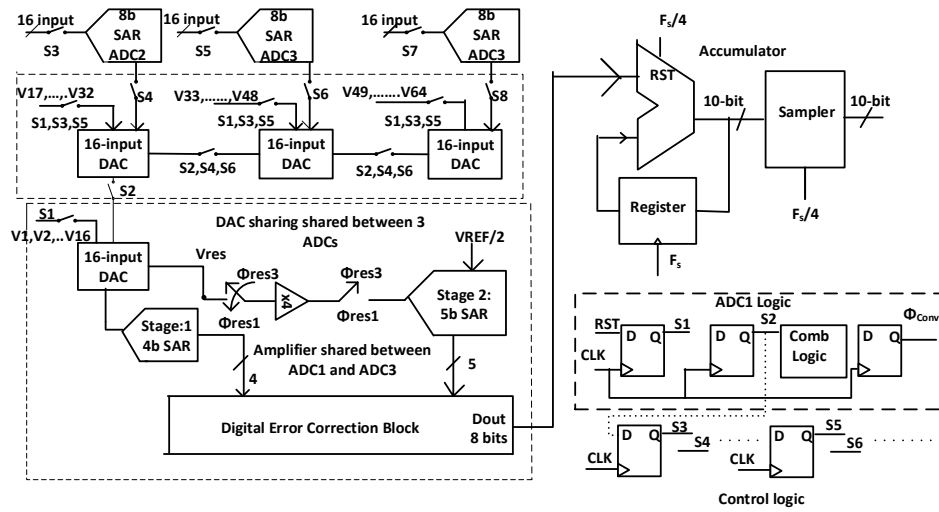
16 input
S3
8b SAR ADC2
16 input
S5
8b SAR ADC3
16 input
S7
8b SAR ADC3
S4
S6
S8
V17,....,V32
V33,.......,V48
V49,.......V64
S1,S3,S5
S1,S3,S5
S1,S3,S5
16-input DAC
16-input DAC
16-input DAC
S2,S4,S6
S2,S4,S6
S2
S1
V1,V2,..V16
DAC sharing shared between 3 ADCs
16-input DAC
Vres
Φres3
x4
Φres3
VREF/2
Φres1
Φres1
Stage 2: 5b SAR
Stage:1 4b SAR
Amplifier shared between ADC1 and ADC3
4
5
Digital Error Correction Block
Dout 8 bits
$F_s/4$
Accumulator
RST
10-bit
Sampler
10-bit
Register
$F_s/4$
$F_s$
ADC1 Logic
RST
D
Q
S1
D
Q
S2
Comb Logic
D
Q
$\Phi_{Conv}$
CLK
D
Q
S3
S4
D
Q
S5
S6
CLK
CLK
Control logic